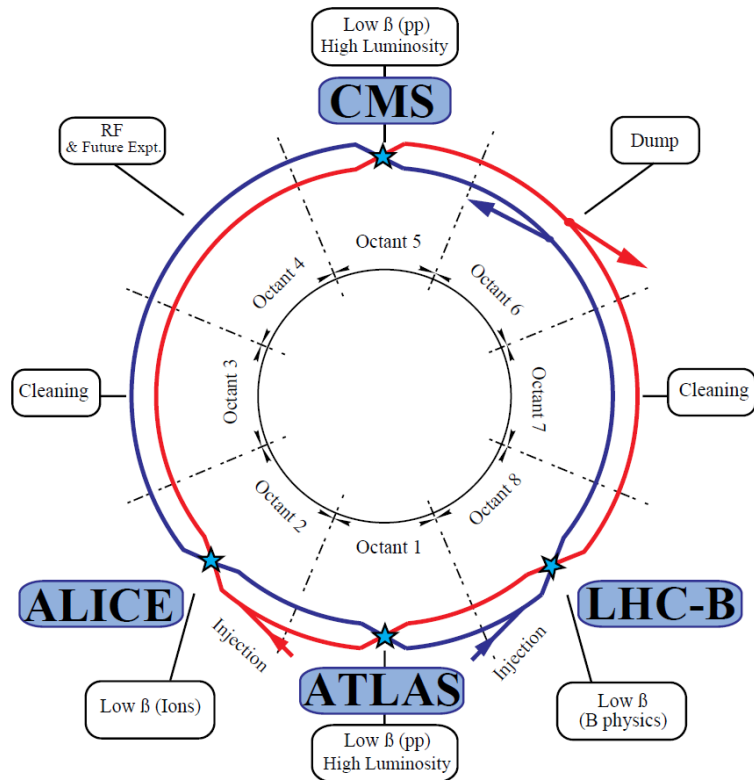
Low ß (pp)
High Luminosity

CMS

RF
& Future Expt.

Dump

Octant 5

Octant 4

Octant 6

Octant 3

Octant 7

Cleaning

Cleaning

Octant 2

Octant 8

Octant 1

ALICE

LHC-B

Injection

Injection

ATLAS

Low ß (Ions)

Low ß
(B physics)

Low ß (pp)
High Luminosity